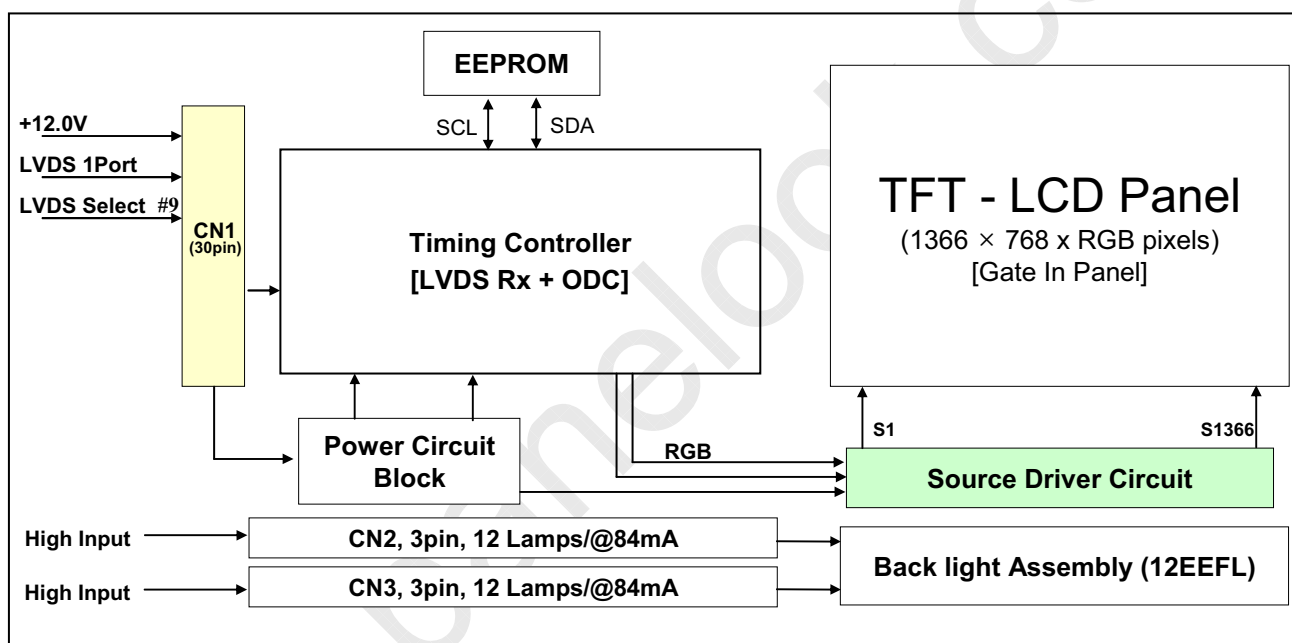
EEPROM

SCL SDA

+12.0V
LVDS 1Port
LVDS Select #9

CN1
(30pin)

Timing Controller
[LVDS Rx + ODC]

TFT - LCD Panel
(1366 × 768 x RGB pixels)
[Gate In Panel]

S1 S1366

Power Circuit Block

RGB

Source Driver Circuit

High Input
CN2, 3pin, 12 Lamps/@84mA

High Input
CN3, 3pin, 12 Lamps/@84mA

Back light Assembly (12EEFL)